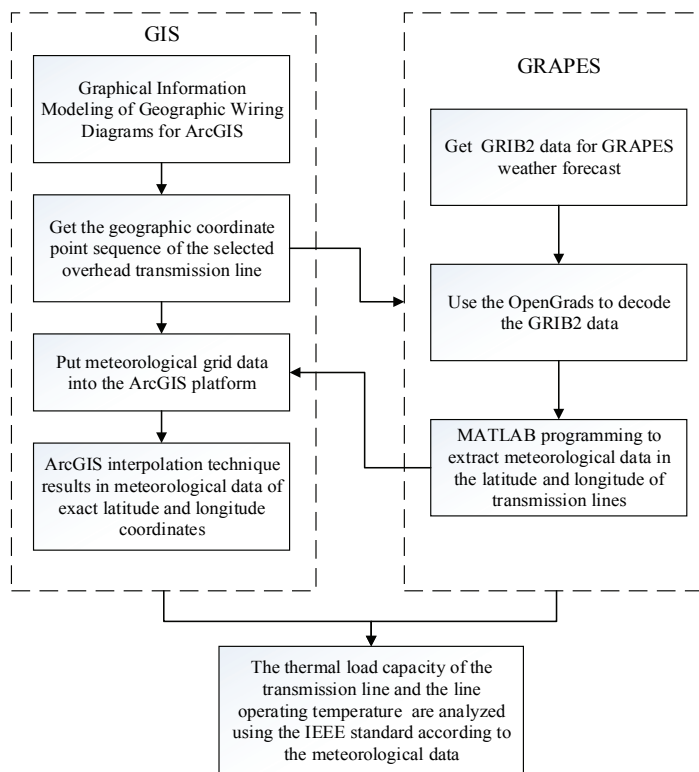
GIS

Graphical Information Modeling of Geographic Wiring Diagrams for ArcGIS

Get the geographic coordinate point sequence of the selected overhead transmission line

Put meteorological grid data into the ArcGIS platform

ArcGIS interpolation technique results in meteorological data of exact latitude and longitude coordinates

GRAPES

Get GRIB2 data for GRAPES weather forecast

Use the OpenGrads to decode the GRIB2 data

MATLAB programming to extract meteorological data in the latitude and longitude of transmission lines

The thermal load capacity of the transmission line and the line operating temperature are analyzed using the IEEE standard according to the meteorological data